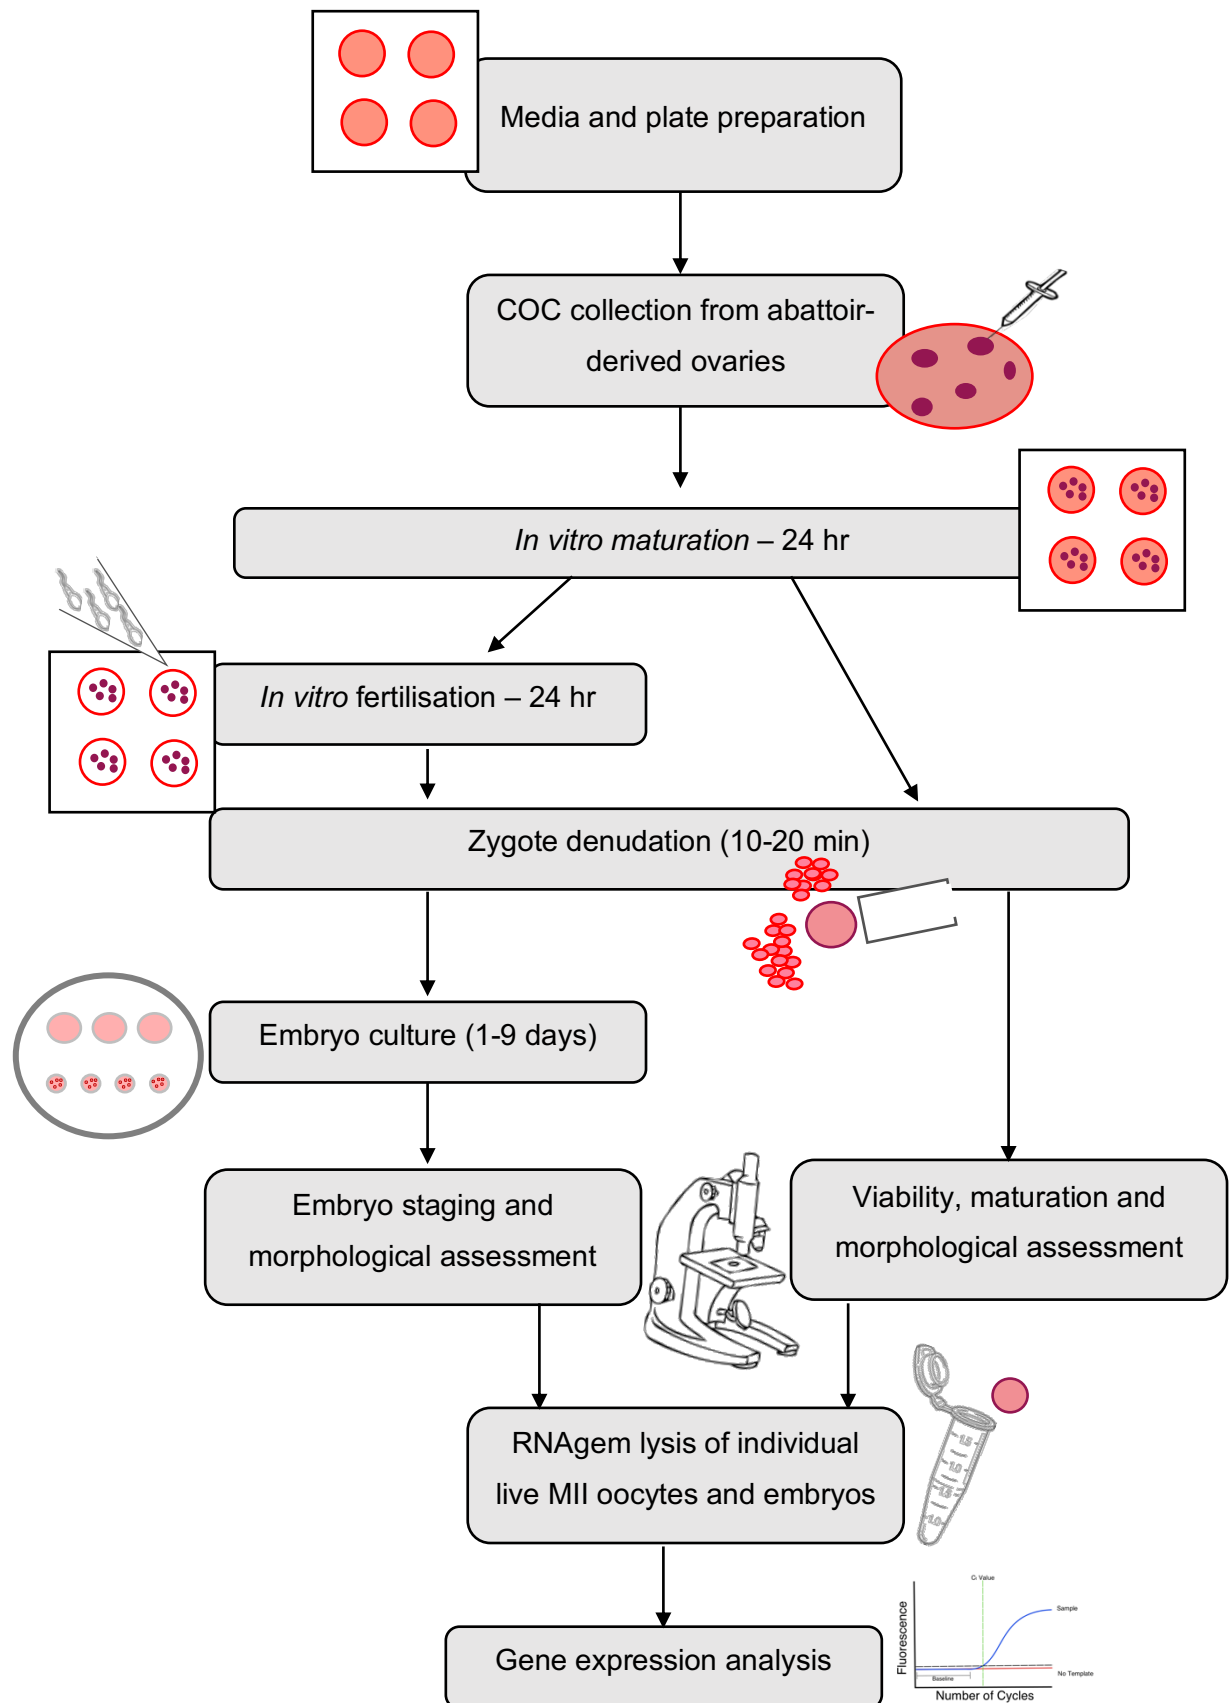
Media and plate preparation

COC collection from abattoir-derived ovaries

*In vitro maturation* – 24 hr

*In vitro* fertilisation – 24 hr

Zygote denudation (10-20 min)

Embryo culture (1-9 days)

Embryo staging and morphological assessment

Viability, maturation and morphological assessment

RNAgem lysis of individual live MII oocytes and embryos

Gene expression analysis

Ct Value

Sample

Fluorescence

Baseline

No Template

Number of Cycles